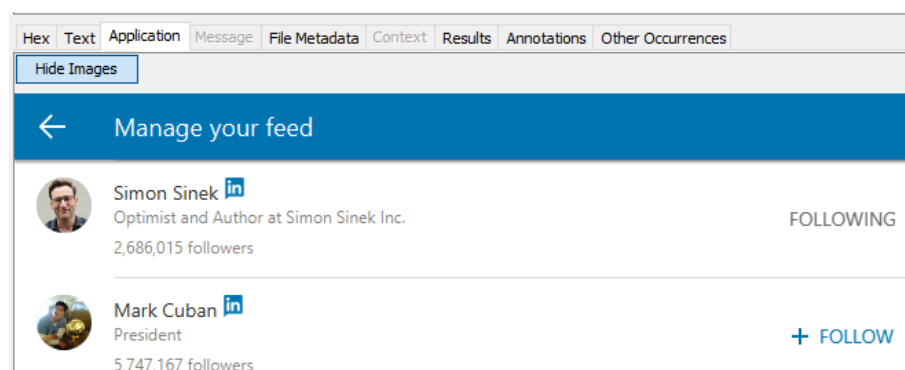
Hex | Text | Application | Message | File Metadata | Context | Results | Annotations | Other Occurrences

Hide Images

Manage your feed

Simon Sinek in
Optimist and Author at Simon Sinek Inc.
2,686,015 followers

FOLLOWING

Mark Cuban in
President
5,747,167 followers

+ FOLLOW